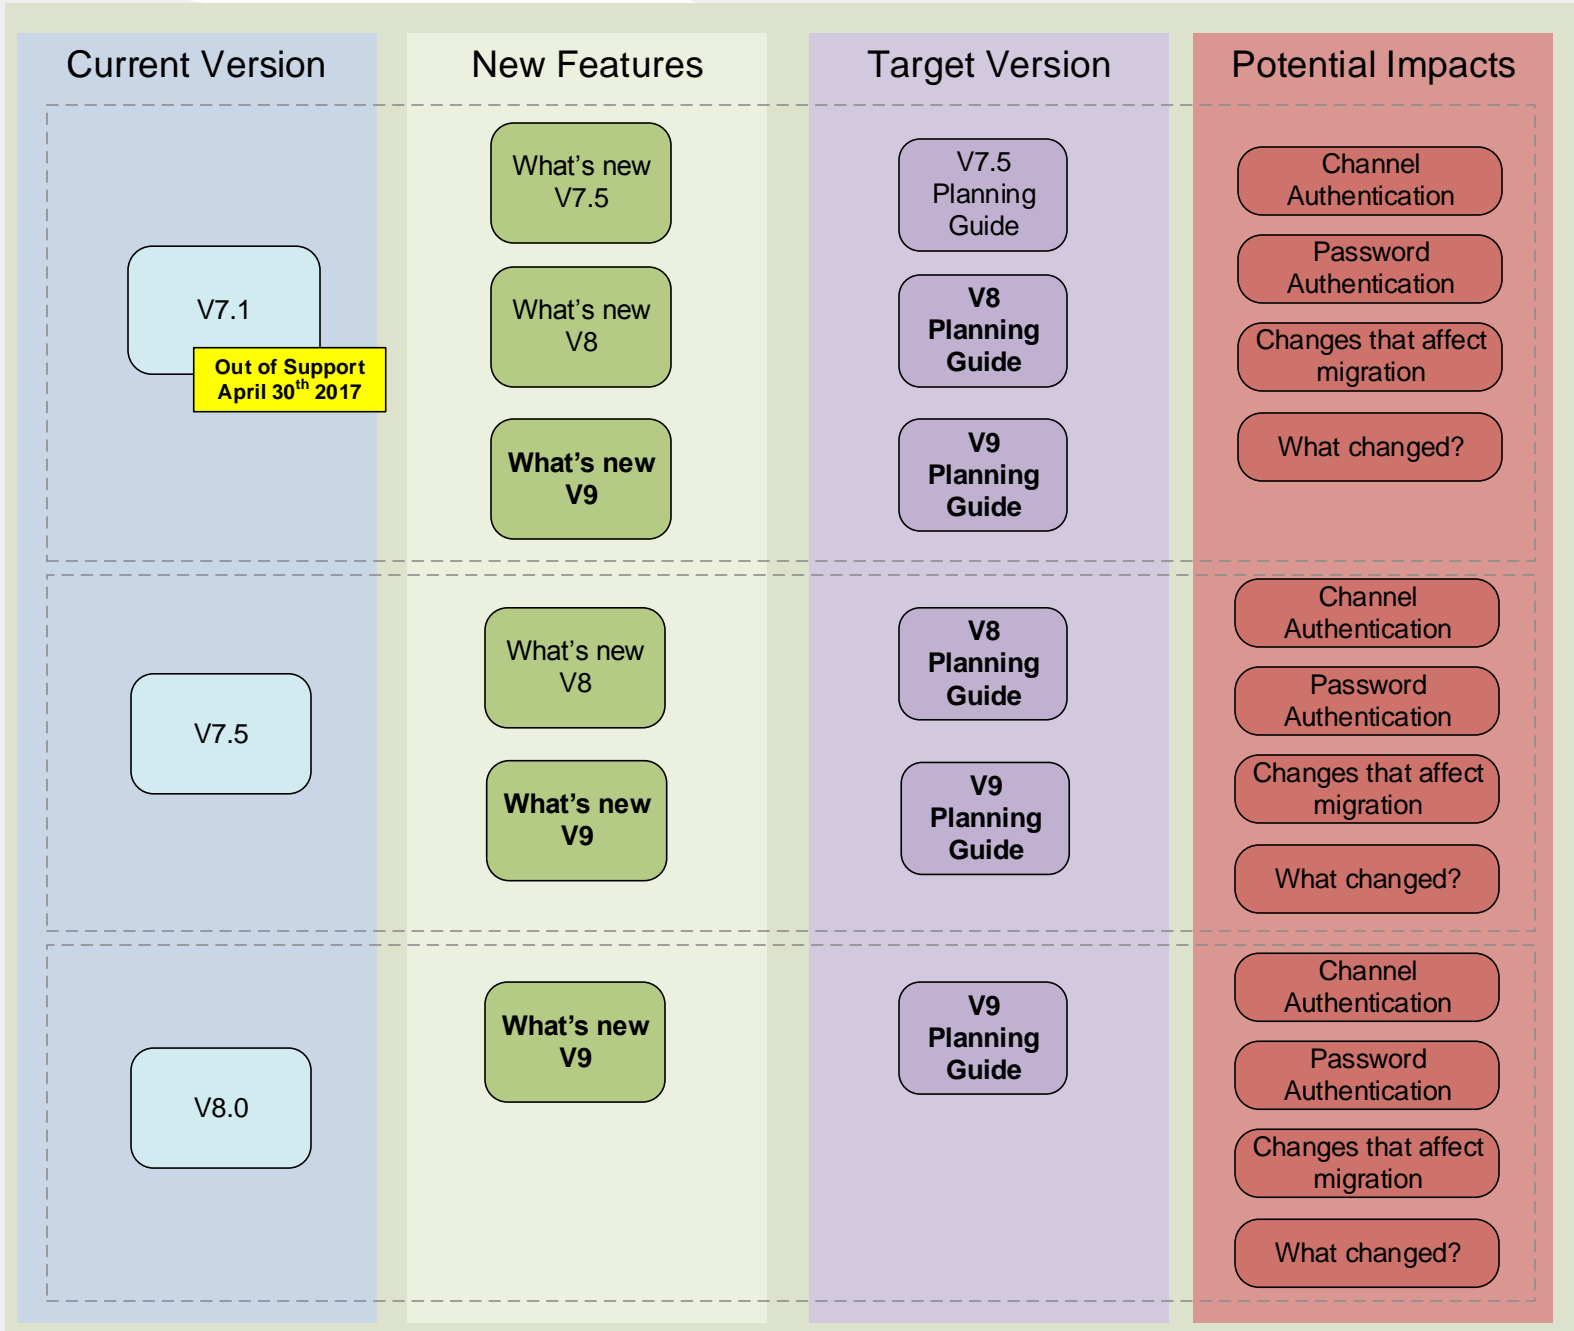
Current Version

New Features

Target Version

Potential Impacts

V7.1

Out of Support April 30$^{th}$ 2017

What's new V7.5

What's new V8

What's new V9

V7.5 Planning Guide

V8 Planning Guide

V9 Planning Guide

Channel Authentication

Password Authentication

Changes that affect migration

What changed?

V7.5

What's new V8

What's new V9

V8 Planning Guide

V9 Planning Guide

Channel Authentication

Password Authentication

Changes that affect migration

What changed?

V8.0

What's new V9

V9 Planning Guide

Channel Authentication

Password Authentication

Changes that affect migration

What changed?